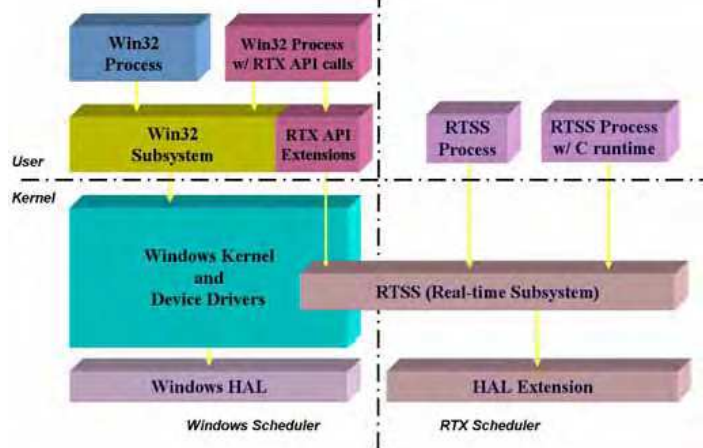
Win32 Process

Win32 Process w/ RTX API calls

Win32 Subsystem

RTX API Extensions

RTSS Process

RTSS Process w/ C runtime

User

Kernel

Windows Kernel and Device Drivers

RTSS (Real-time Subsystem)

Windows HAL

HAL Extension

Windows Scheduler

RTX Scheduler